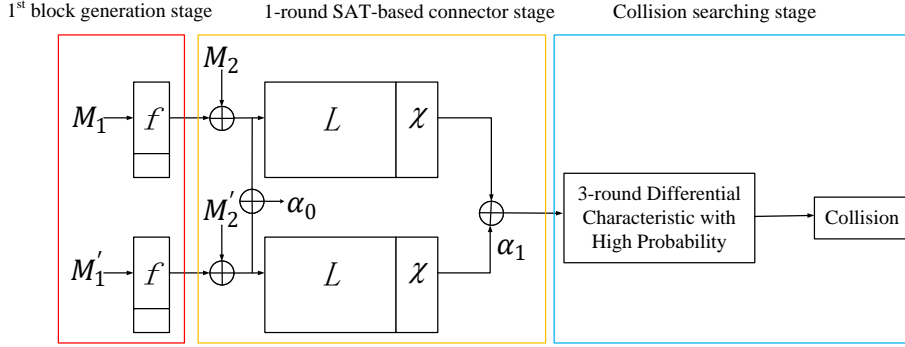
1$^{st}$ block generation stage

1-round SAT-based connector stage

Collision searching stage

$M_2$

$M_1$

$f$

$L$

$\chi$

$M_2'$

$\alpha_0$

3-round Differential Characteristic with High Probability

Collision

$M_1'$

$f$

$L$

$\chi$

$\alpha_1$